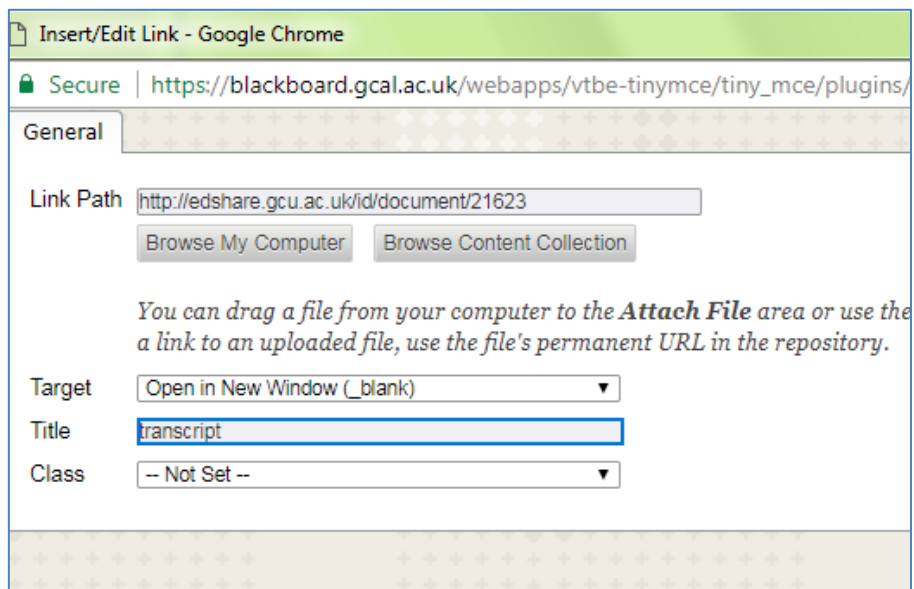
Insert/Edit Link - Google Chrome

Secure | https://blackboard.gcal.ac.uk/webapps/vtbe-tinymce/tiny_mce/plugins/

General

Link Path http://edshare.gcu.ac.uk/id/document/21623

Browse My Computer Browse Content Collection

You can drag a file from your computer to the **Attach File** area or use the a link to an uploaded file, use the file's permanent URL in the repository.

Target Open in New Window (_blank)

Title transcript

Class -- Not Set --